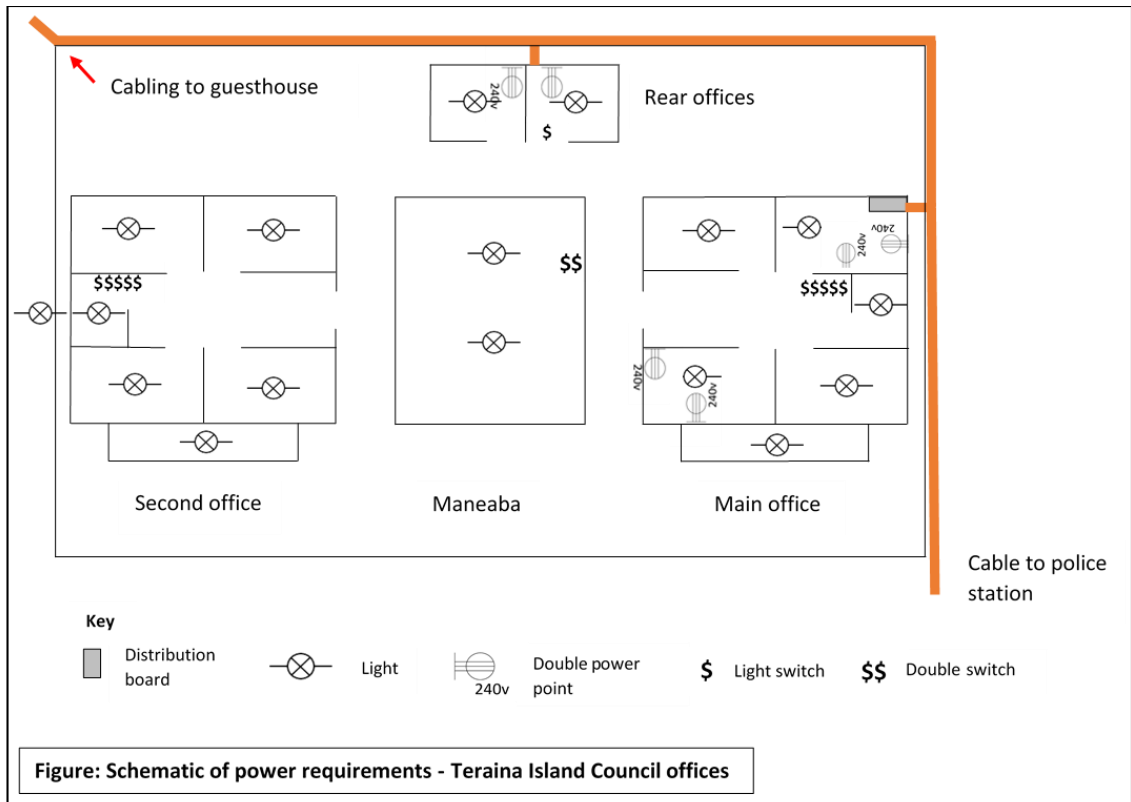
Cabling to guesthouse

240v

Rear offices

$

$$

$$$$$

240v

240v

$$$$$

240v

240v

Second office

Maneaba

Main office

Cable to police station

Key

Distribution board

Light

Double power point

240v

$ Light switch

$$ Double switch

Figure: Schematic of power requirements - Teraina Island Council offices